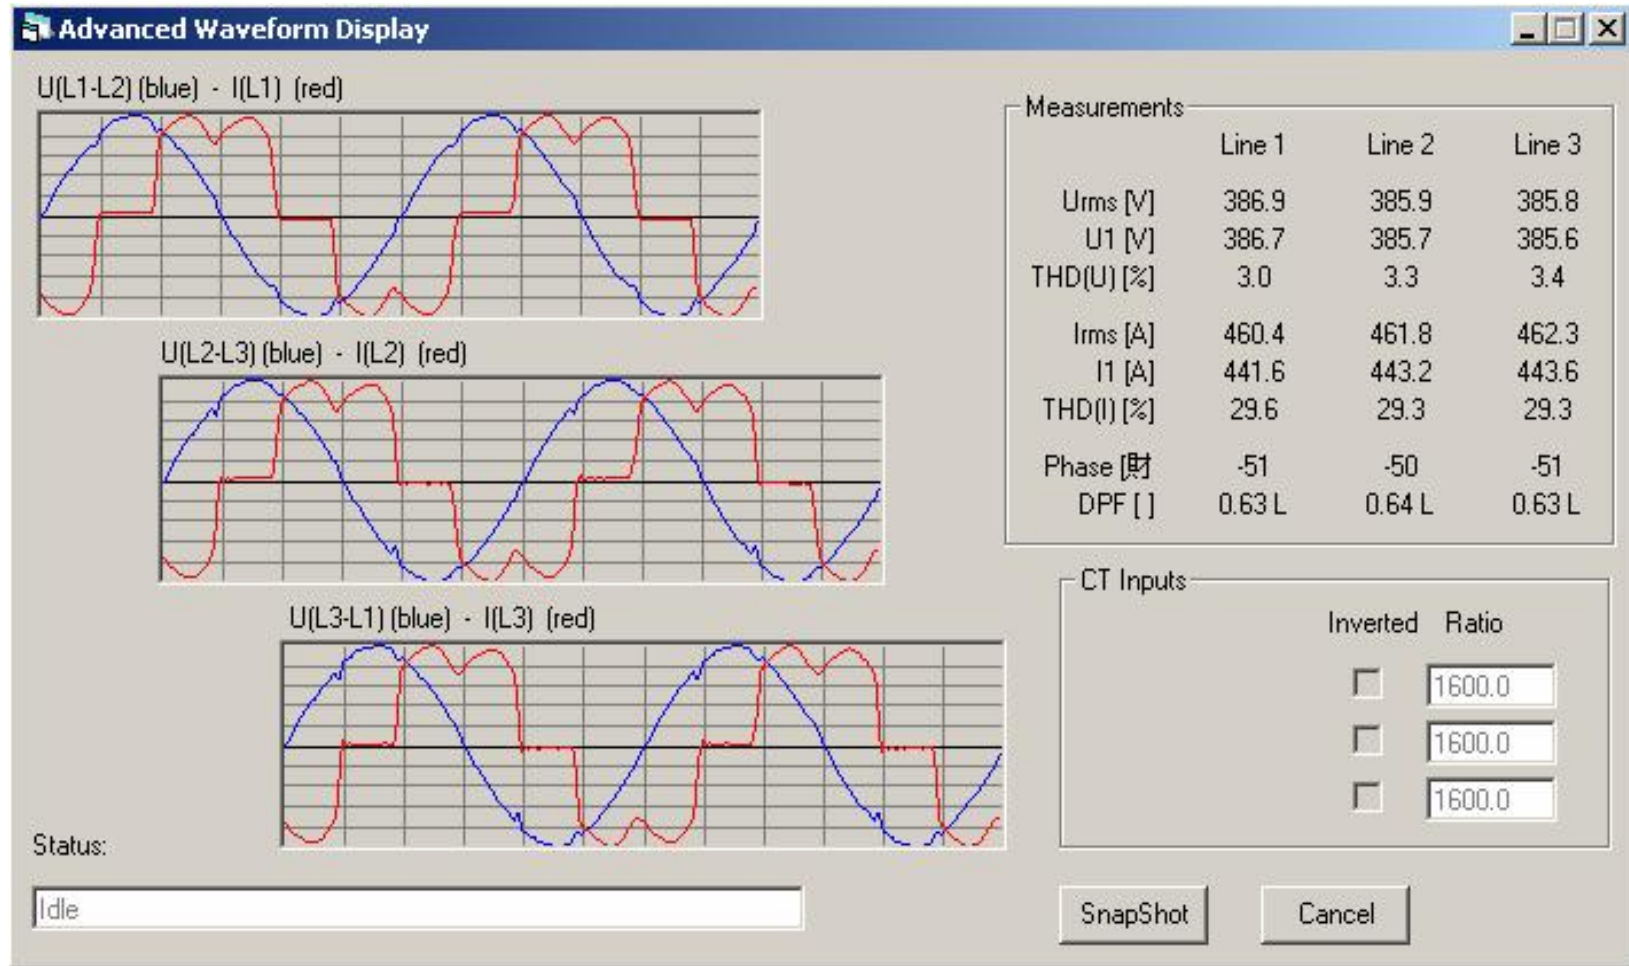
Advanced Waveform Display

U(L1-L2) (blue) - I(L1) (red)

U(L2-L3) (blue) - I(L2) (red)

U(L3-L1) (blue) - I(L3) (red)

Measurements

| | Line 1 | Line 2 | Line 3 |
|---|---|---|---|
| Urms [V] | 386.9 | 385.9 | 385.8 |
| U1 [V] | 386.7 | 385.7 | 385.6 |
| THD(U) [%] | 3.0 | 3.3 | 3.4 |
| Irms [A] | 460.4 | 461.8 | 462.3 |
| I1 [A] | 441.6 | 443.2 | 443.6 |
| THD(I) [%] | 29.6 | 29.3 | 29.3 |
| Phase [財 | -51 | -50 | -51 |
| DPF [ ] | 0.63 L | 0.64 L | 0.63 L |

CT Inputs

Inverted Ratio

1600.0

1600.0

1600.0

Status:

Idle

SnapShot

Cancel